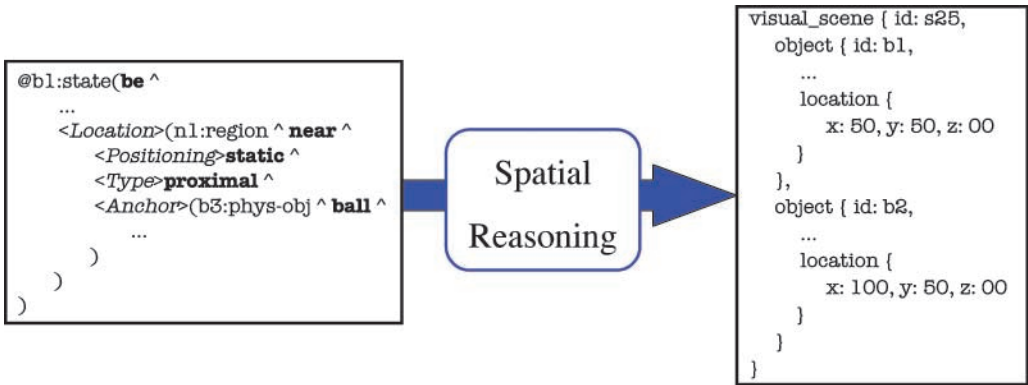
@b1:state(**be** ^
...
<*Location*>(n1:region ^ **near** ^
<*Positioning*>**static** ^
<*Type*>**proximal** ^
<*Anchor*>(b3:phys-obj ^ **ball** ^
...
)
)
)

Spatial Reasoning

visual_scene { id: s25,
object { id: b1,
...
location {
x: 50, y: 50, z: 00
}
},
object { id: b2,
...
location {
x: 100, y: 50, z: 00
}
}
}